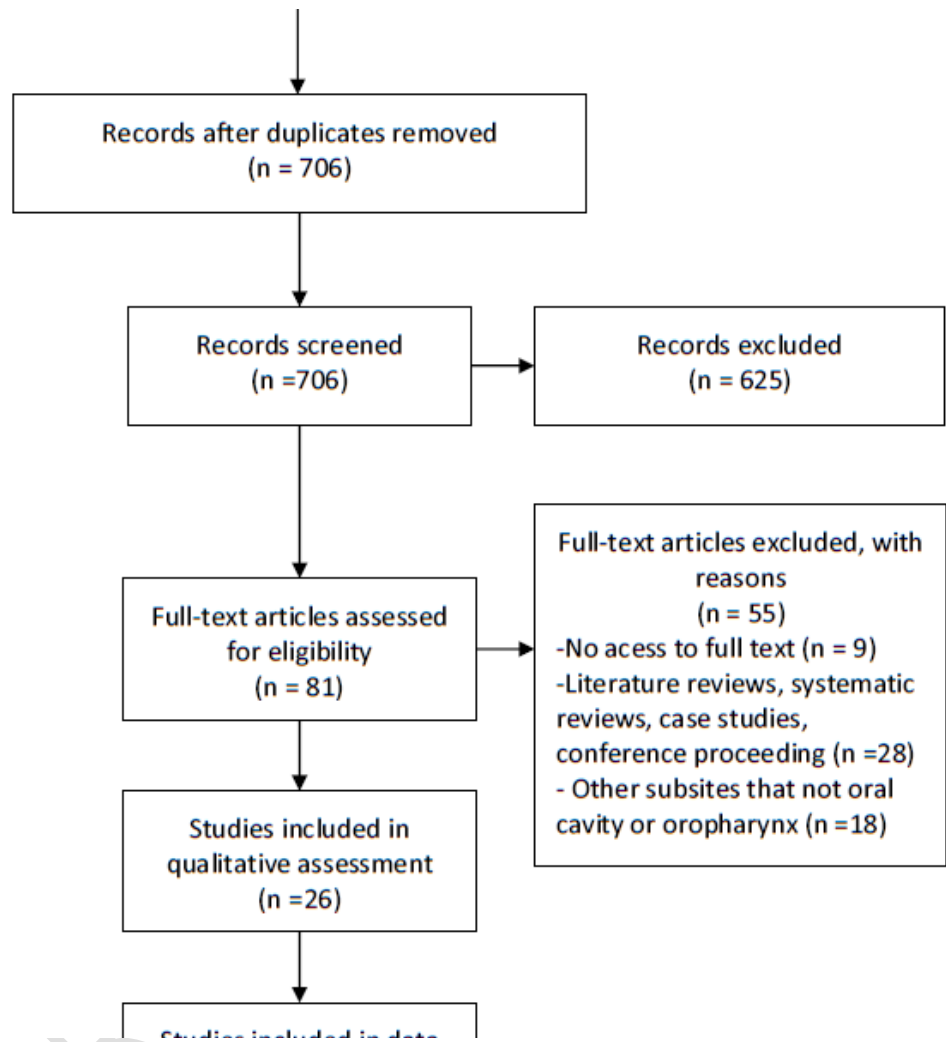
Records after duplicates removed
(n = 706)

Records screened
(n =706)

Records excluded
(n = 625)

Full-text articles assessed for eligibility
(n = 81)

Full-text articles excluded, with reasons
(n = 55)
-No acess to full text (n = 9)
-Literature reviews, systematic reviews, case studies, conference proceeding (n =28)
- Other subsites that not oral cavity or oropharynx (n =18)

Studies included in qualitative assessment
(n =26)

Studies included in data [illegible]